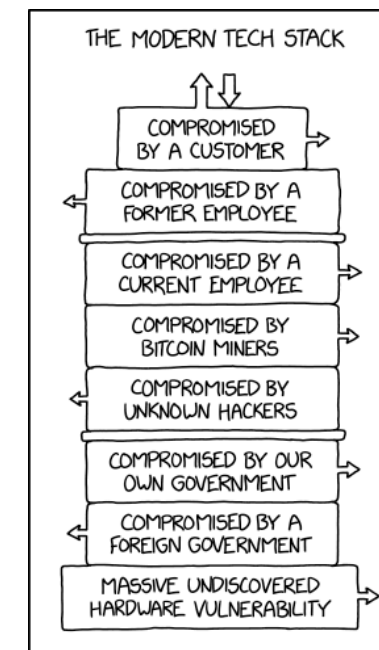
THE MODERN TECH STACK

COMPROMISED BY A CUSTOMER

COMPROMISED BY A FORMER EMPLOYEE

COMPROMISED BY A CURRENT EMPLOYEE

COMPROMISED BY BITCOIN MINERS

COMPROMISED BY UNKNOWN HACKERS

COMPROMISED BY OUR OWN GOVERNMENT

COMPROMISED BY A FOREIGN GOVERNMENT

MASSIVE UNDISCOVERED HARDWARE VULNERABILITY